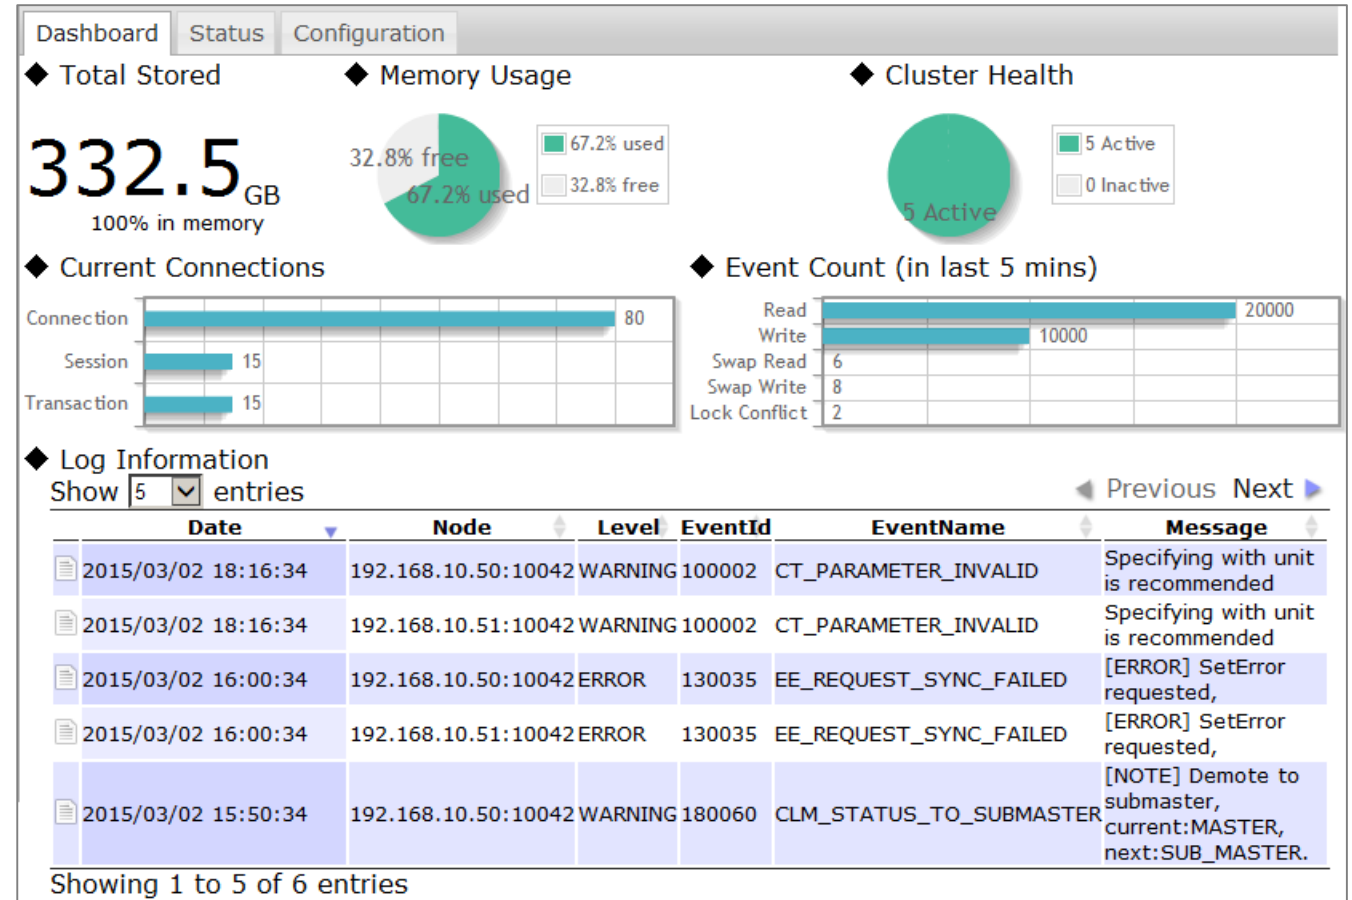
Dashboard Status Configuration

◆ Total Stored

332.5GB
100% in memory

◆ Memory Usage

32.8% free
67.2% used

67.2% used
32.8% free

◆ Cluster Health

5 Active

5 Active
0 Inactive

◆ Current Connections

Connection 80
Session 15
Transaction 15

◆ Event Count (in last 5 mins)

Read 20000
Write 10000
Swap Read 6
Swap Write 8
Lock Conflict 2

◆ Log Information

Show 5 entries

Previous Next

| | Date | Node | Level | EventId | EventName | Message |
|---|---|---|---|---|---|---|
| | 2015/03/02 18:16:34 | 192.168.10.50:10042 | WARNING | 100002 | CT_PARAMETER_INVALID | Specifying with unit is recommended |
| | 2015/03/02 18:16:34 | 192.168.10.51:10042 | WARNING | 100002 | CT_PARAMETER_INVALID | Specifying with unit is recommended |
| | 2015/03/02 16:00:34 | 192.168.10.50:10042 | ERROR | 130035 | EE_REQUEST_SYNC_FAILED | [ERROR] SetError requested, |
| | 2015/03/02 16:00:34 | 192.168.10.51:10042 | ERROR | 130035 | EE_REQUEST_SYNC_FAILED | [ERROR] SetError requested, |
| | 2015/03/02 15:50:34 | 192.168.10.50:10042 | WARNING | 180060 | CLM_STATUS_TO_SUBMASTER | [NOTE] Demote to submaster, current:MASTER, next:SUB_MASTER. |

Showing 1 to 5 of 6 entries